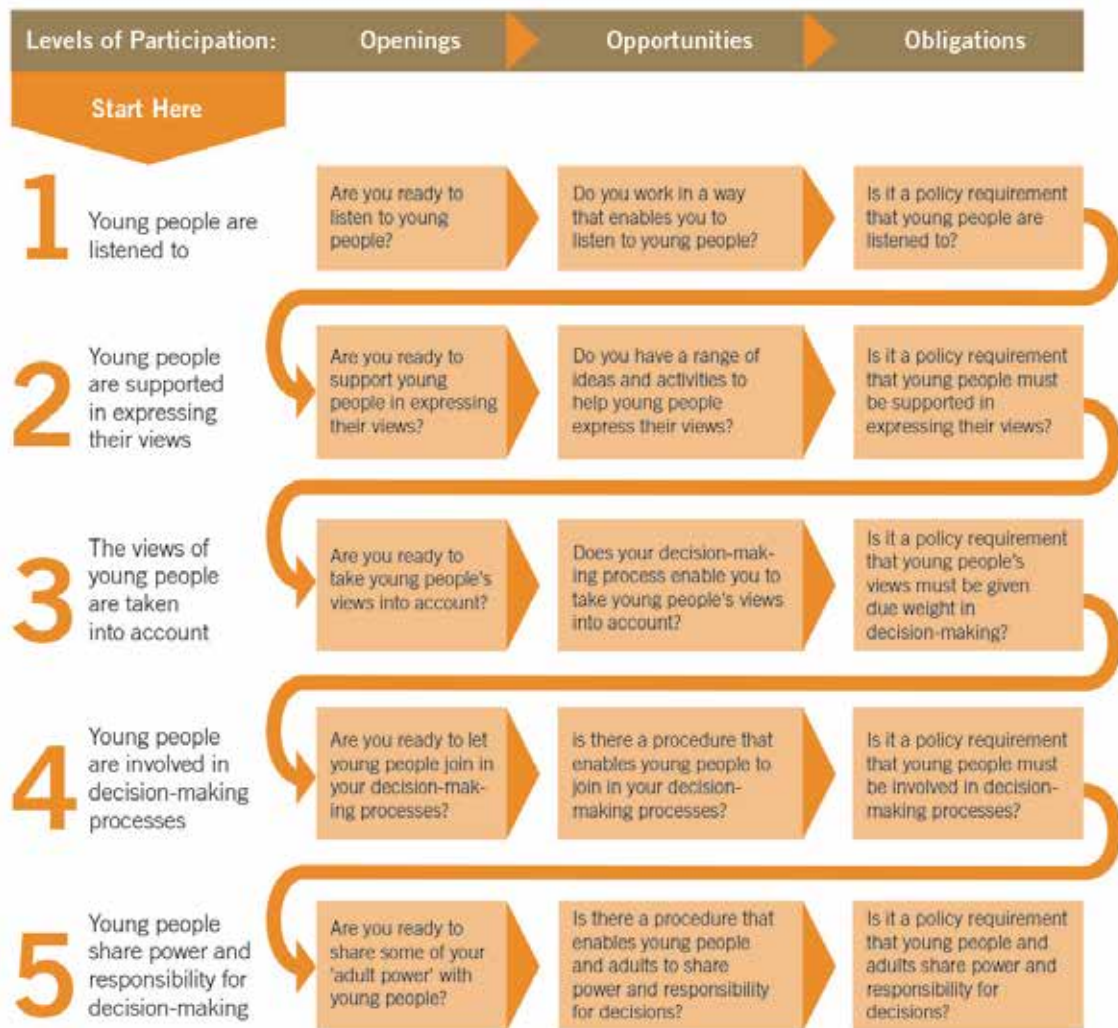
Levels of Participation: Openings Opportunities Obligations

Start Here

1 Young people are listened to

Are you ready to listen to young people?

Do you work in a way that enables you to listen to young people?

Is it a policy requirement that young people are listened to?

2 Young people are supported in expressing their views

Are you ready to support young people in expressing their views?

Do you have a range of ideas and activities to help young people express their views?

Is it a policy requirement that young people must be supported in expressing their views?

3 The views of young people are taken into account

Are you ready to take young people's views into account?

Does your decision-making process enable you to take young people's views into account?

Is it a policy requirement that young people's views must be given due weight in decision-making?

4 Young people are involved in decision-making processes

Are you ready to let young people join in your decision-making processes?

Is there a procedure that enables young people to join in your decision-making processes?

Is it a policy requirement that young people must be involved in decision-making processes?

5 Young people share power and responsibility for decision-making

Are you ready to share some of your 'adult power' with young people?

Is there a procedure that enables young people and adults to share power and responsibility for decisions?

Is it a policy requirement that young people and adults share power and responsibility for decisions?